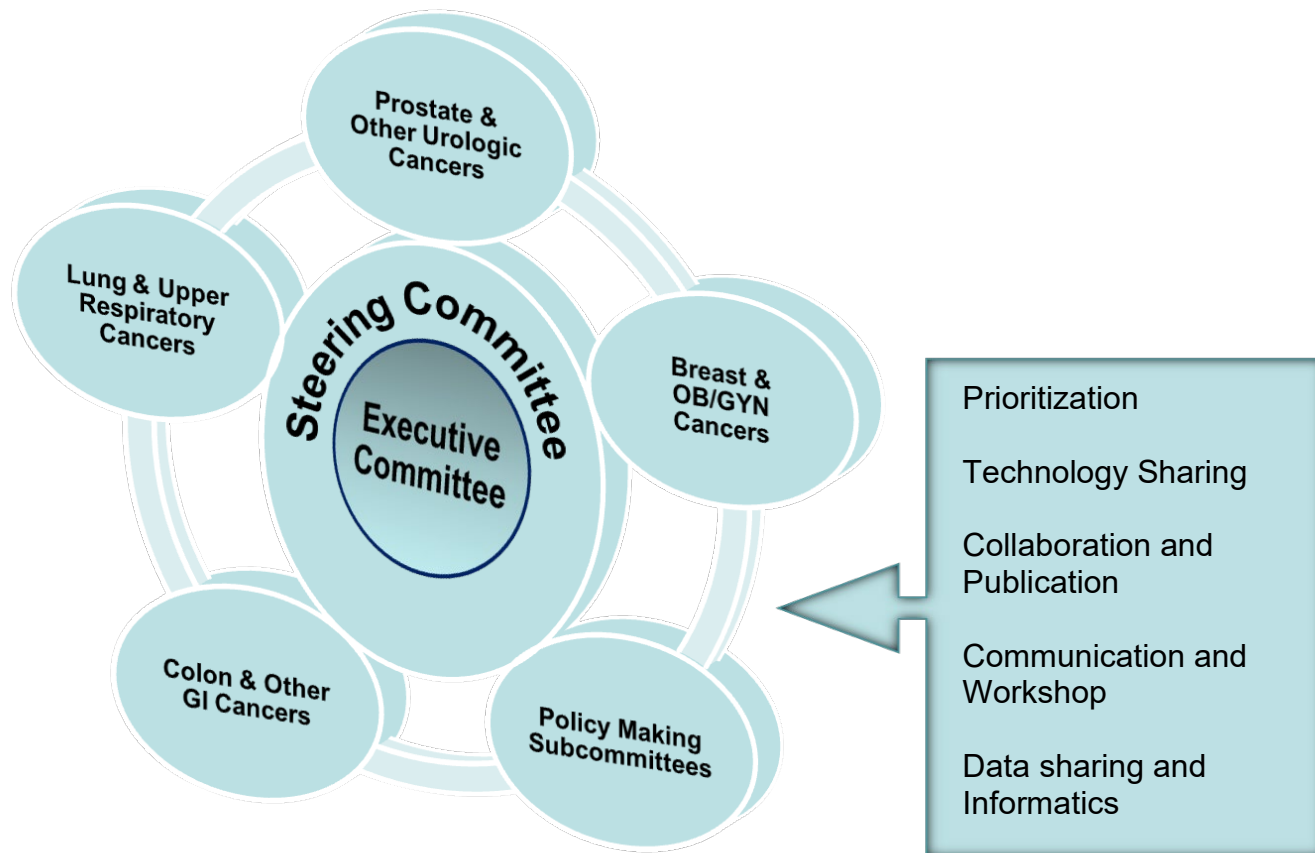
Prostate & Other Urologic Cancers

Lung & Upper Respiratory Cancers

Steering Committee

Executive Committee

Breast & OB/GYN Cancers

Colon & Other GI Cancers

Policy Making Subcommittees

Prioritization

Technology Sharing

Collaboration and Publication

Communication and Workshop

Data sharing and Informatics